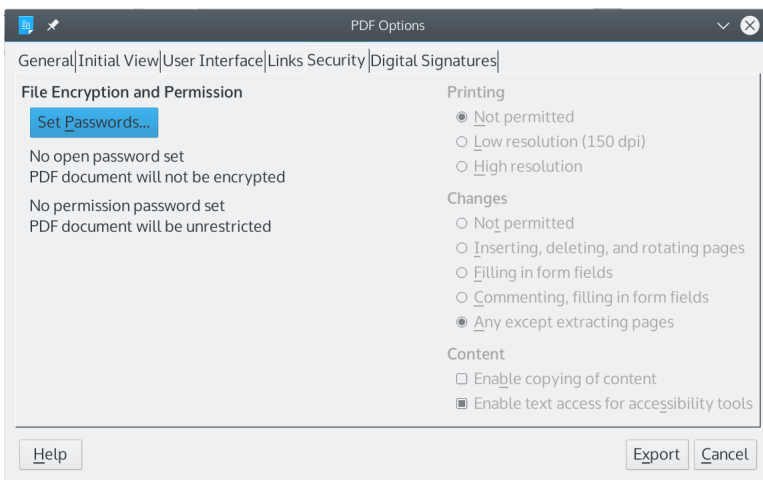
PDF Options

General | Initial View | User Interface | Links | Security | Digital Signatures

File Encryption and Permission

Set Passwords...

No open password set
PDF document will not be encrypted

No permission password set
PDF document will be unrestricted

Printing
Not permitted
Low resolution (150 dpi)
High resolution

Changes
Not permitted
Inserting, deleting, and rotating pages
Filling in form fields
Commenting, filling in form fields
Any except extracting pages

Content
Enable copying of content
Enable text access for accessibility tools

Help

Export

Cancel